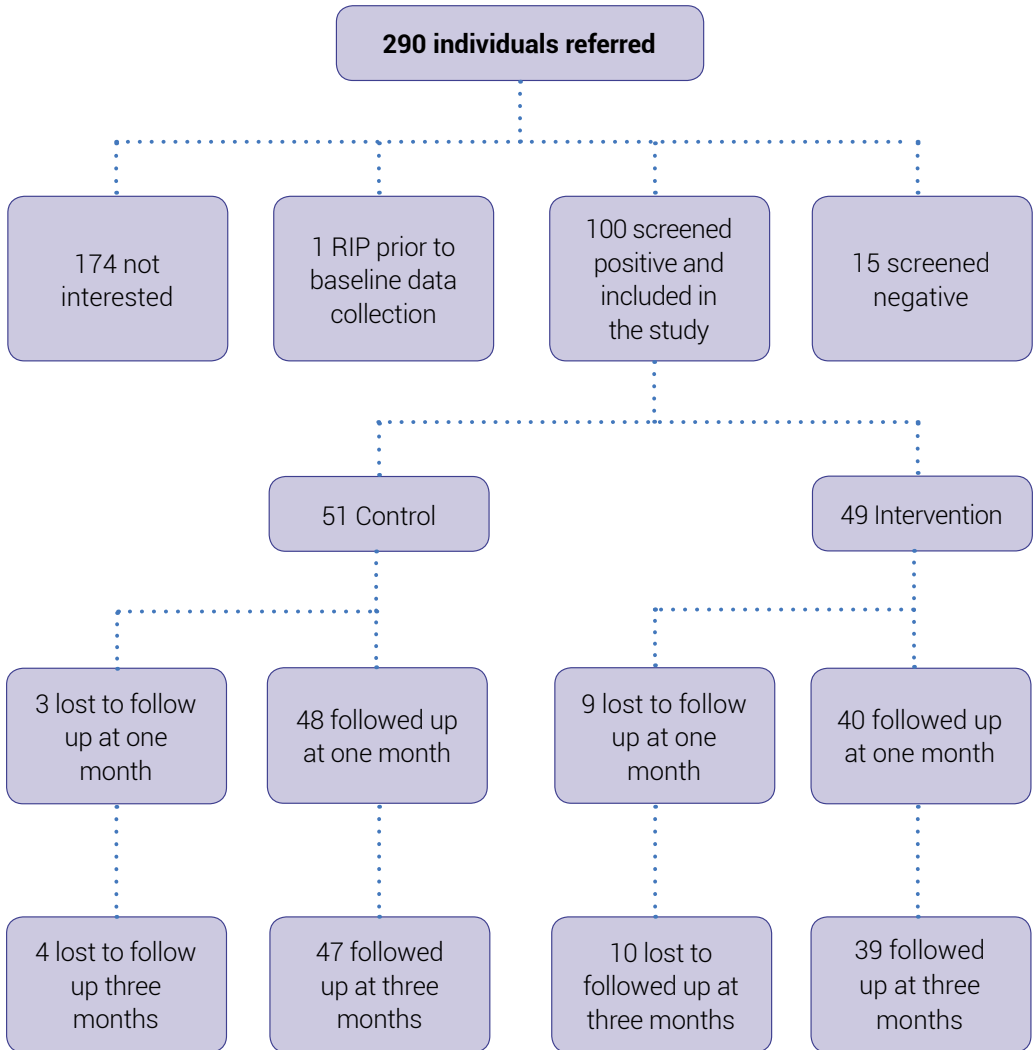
290 individuals referred

174 not interested

1 RIP prior to baseline data collection

100 screened positive and included in the study

15 screened negative

51 Control

49 Intervention

3 lost to follow up at one month

48 followed up at one month

9 lost to follow up at one month

40 followed up at one month

4 lost to follow up three months

47 followed up at three months

10 lost to followed up at three months

39 followed up at three months